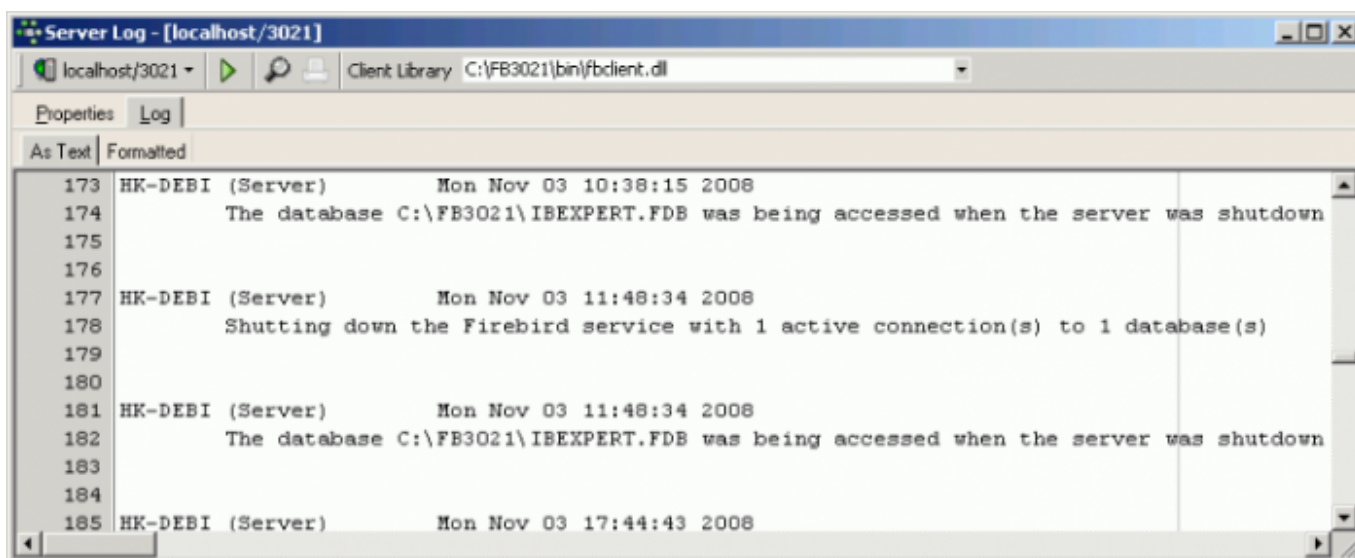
Server Log - [localhost/3021]

localhost/3021 ▾ Client Library C:\FB3021\bin\fbclient.dll

Properties Log

As Text Formatted

173 HK-DEBI (Server) Mon Nov 03 10:38:15 2008
174 The database C:\FB3021\IBEXPERT.FDB was being accessed when the server was shutdown
175
176
177 HK-DEBI (Server) Mon Nov 03 11:48:34 2008
178 Shutting down the Firebird service with 1 active connection(s) to 1 database(s)
179
180
181 HK-DEBI (Server) Mon Nov 03 11:48:34 2008
182 The database C:\FB3021\IBEXPERT.FDB was being accessed when the server was shutdown
183
184
185 HK-DEBI (Server) Mon Nov 03 17:44:43 2008